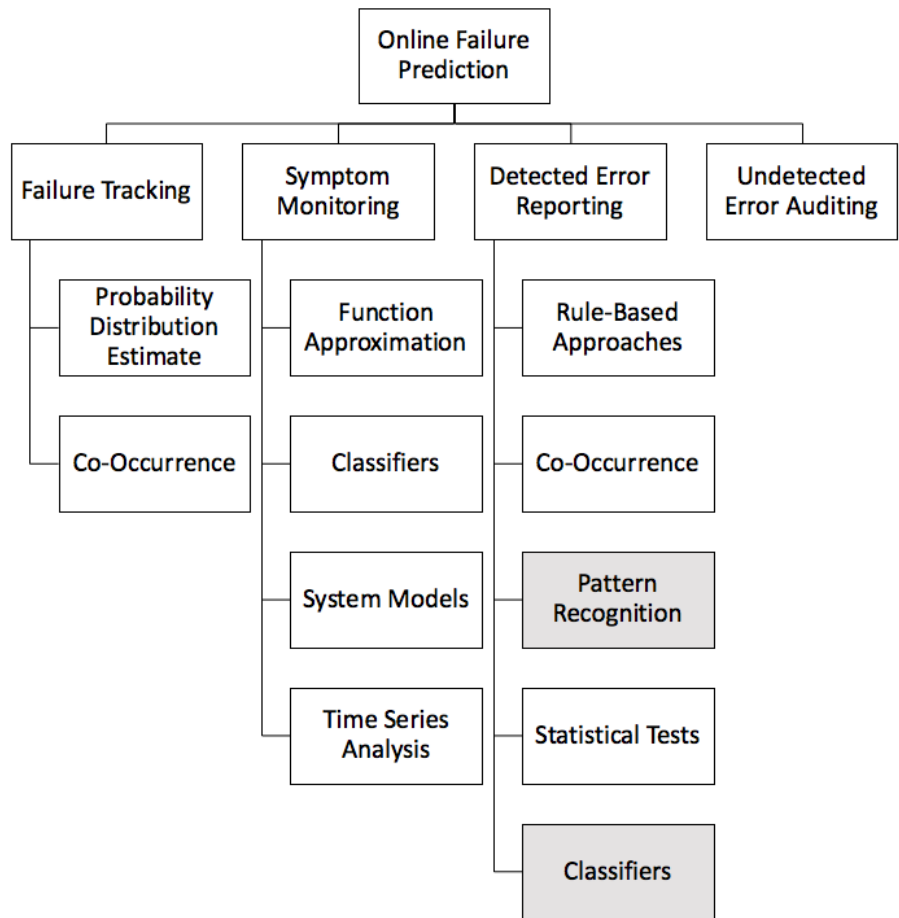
Online Failure Prediction

Failure Tracking

Probability Distribution Estimate

Co-Occurrence

Symptom Monitoring

Function Approximation

Classifiers

System Models

Time Series Analysis

Detected Error Reporting

Rule-Based Approaches

Co-Occurrence

Pattern Recognition

Statistical Tests

Classifiers

Undetected Error Auditing